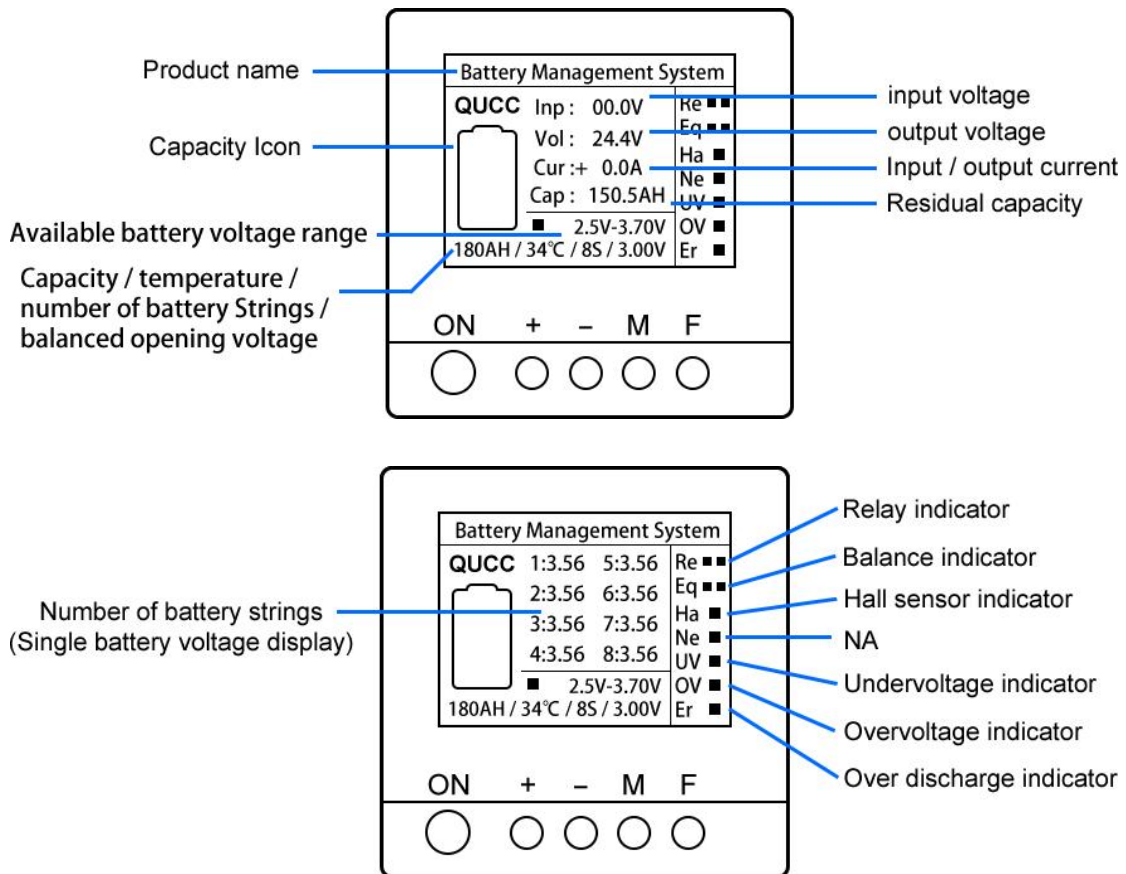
Product name

Battery Management System

QUCC

Inp : 00.0V

Vol : 24.4V

Cur :+ 0.0A

Cap : 150.5AH

2.5V-3.70V

180AH / 34℃ / 8S / 3.00V

Re
Eq
Ha
Ne
UV
OV
Er

input voltage

output voltage

Input / output current

Residual capacity

Capacity Icon

Available battery voltage range

Capacity / temperature / number of battery Strings / balanced opening voltage

ON + – M F

Battery Management System

QUCC

1:3.56 5:3.56
2:3.56 6:3.56
3:3.56 7:3.56
4:3.56 8:3.56

2.5V-3.70V

180AH / 34℃ / 8S / 3.00V

Re
Eq
Ha
Ne
UV
OV
Er

Number of battery strings
(Single battery voltage display)

Relay indicator

Balance indicator

Hall sensor indicator

NA

Undervoltage indicator

Overvoltage indicator

Over discharge indicator

ON + – M F